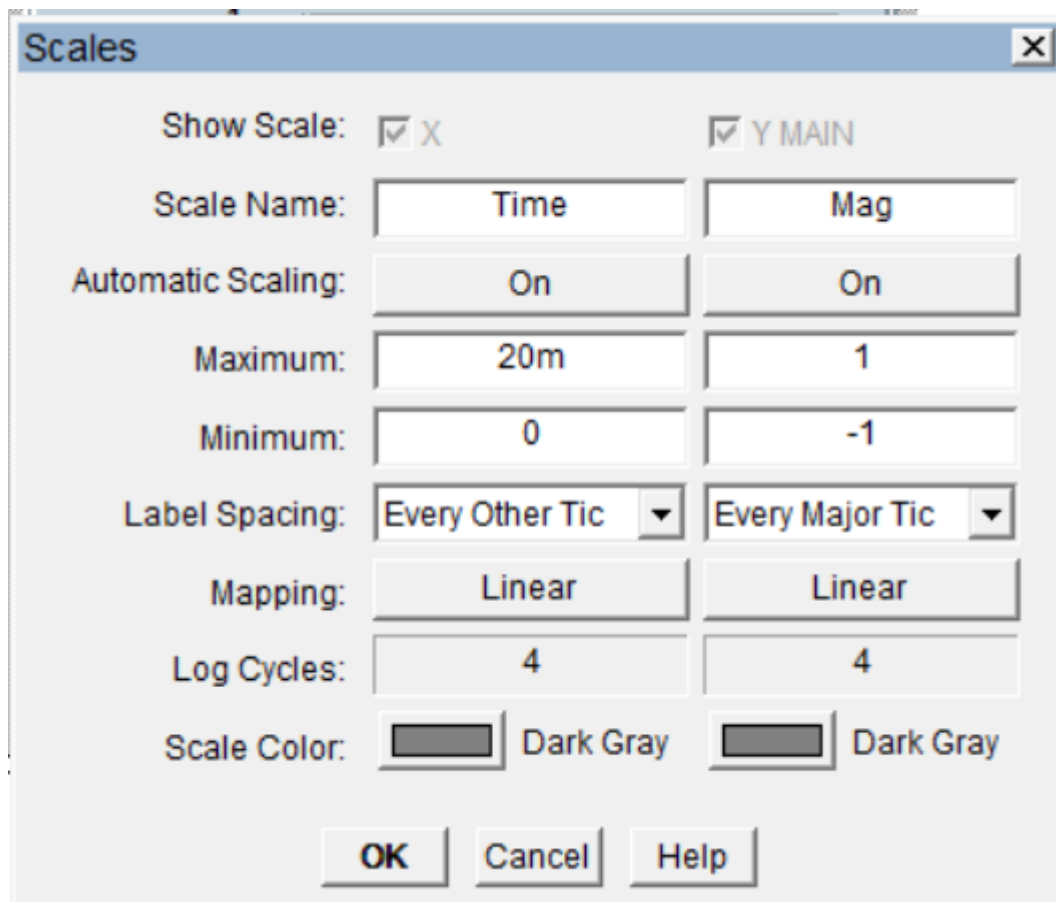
Scales

Show Scale: X Y MAIN

| | | |
|---|---|---|
| Scale Name: | Time | Mag |
| Automatic Scaling: | On | On |
| Maximum: | 20m | 1 |
| Minimum: | 0 | -1 |
| Label Spacing: | Every Other Tic | Every Major Tic |
| Mapping: | Linear | Linear |
| Log Cycles: | 4 | 4 |
| Scale Color: | Dark Gray | Dark Gray |

OK Cancel Help